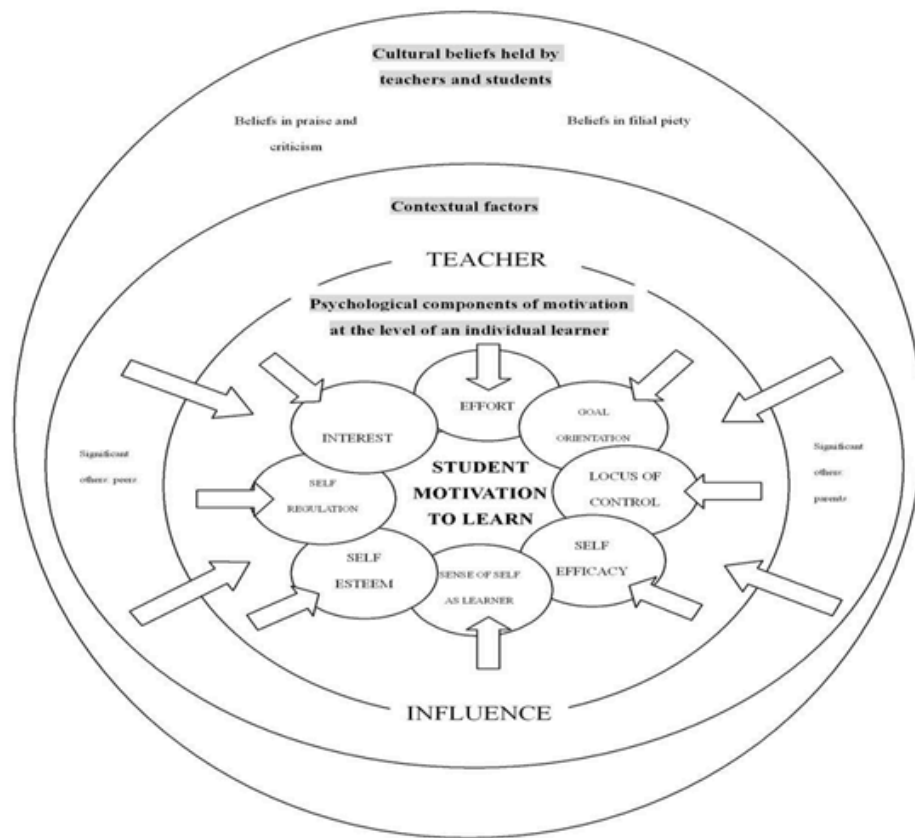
Cultural beliefs held by teachers and students

Beliefs in praise and criticism

Beliefs in filial piety

Contextual factors

TEACHER

Psychological components of motivation at the level of an individual learner

EFFORT

INTEREST

GOAL ORIENTATION

Significant others: peers

SELF REGULATION

STUDENT MOTIVATION TO LEARN

LOCUS OF CONTROL

Significant others: parents

SELF ESTEEM

SENSE OF SELF AS LEARNER

SELF EFFICACY

INFLUENCE